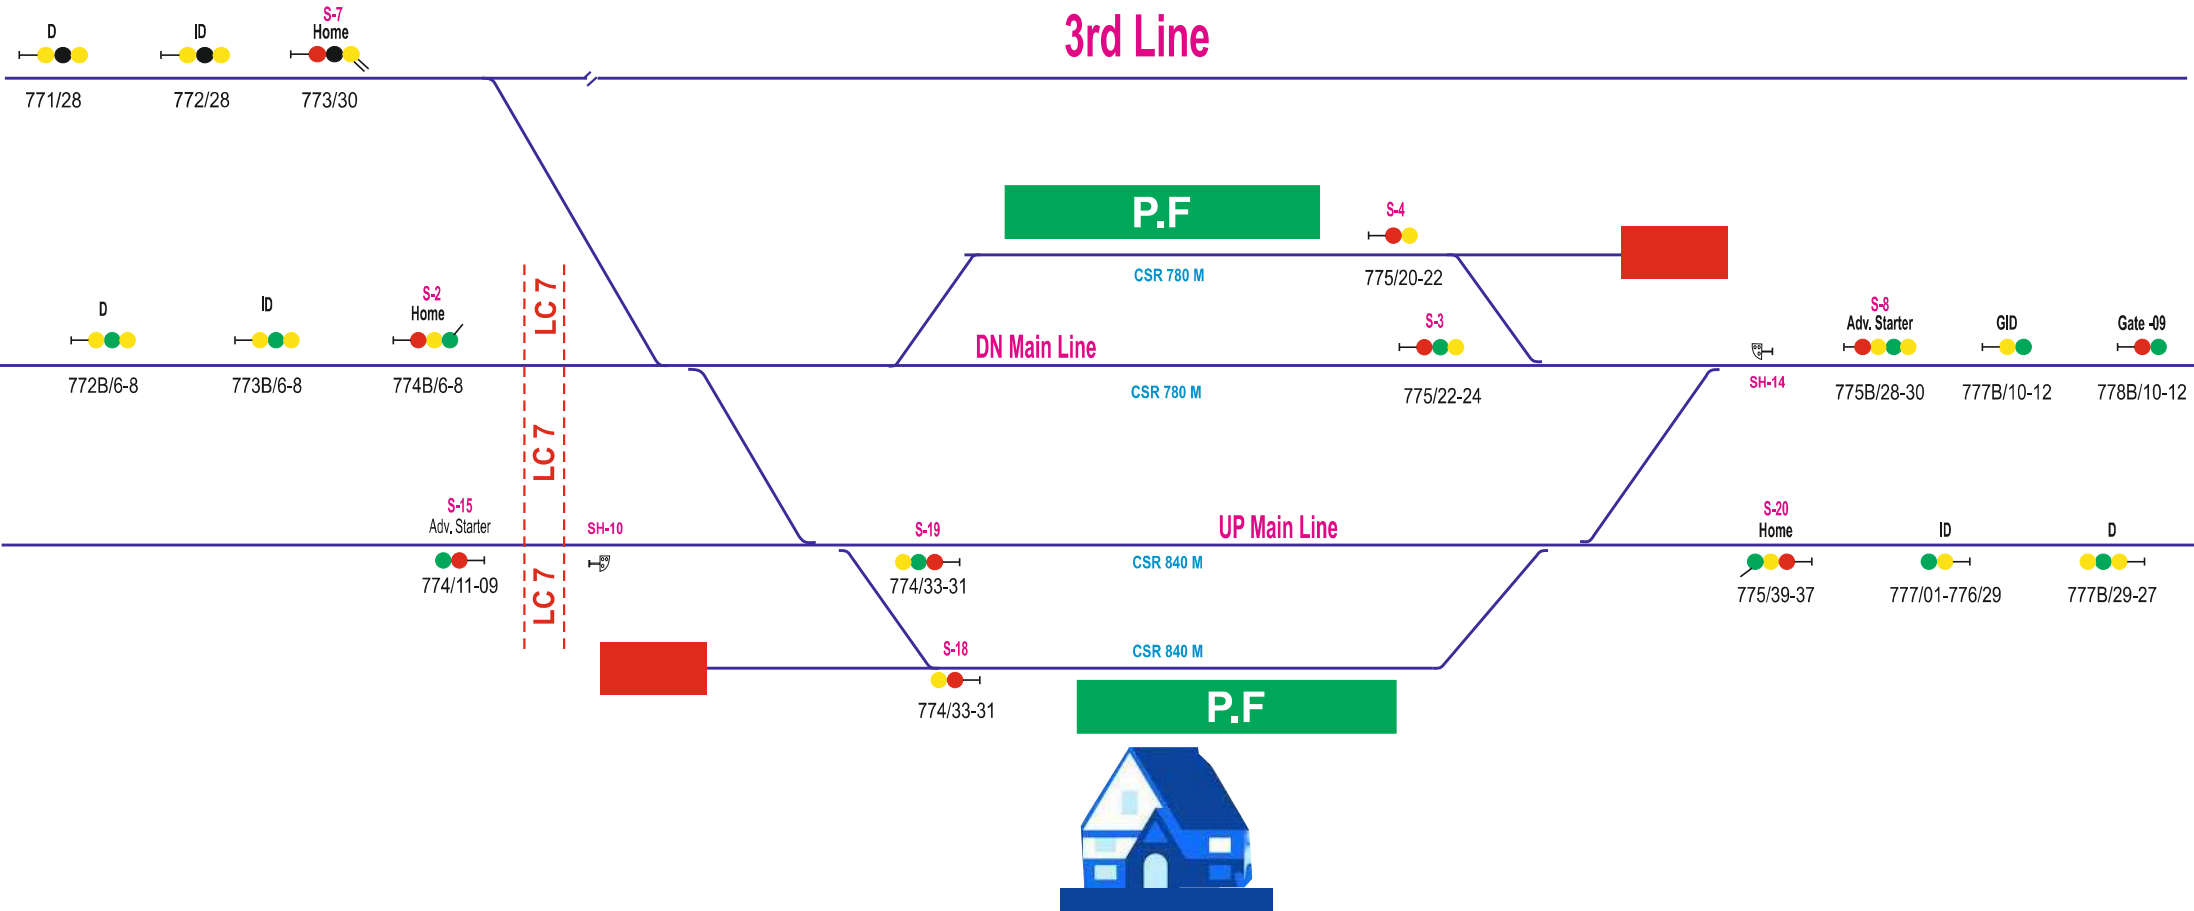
D

ID

S-7
Home

3rd Line

771/28

772/28

773/30

P.F

S-4

775/20-22

CSR 780 M

D

ID

S-2
Home

LC 7

S-3

S-8
Adv. Starter

GID

Gate -09

DN Main Line

772B/6-8

773B/6-8

774B/6-8

CSR 780 M

775/22-24

SH-14

775B/28-30

777B/10-12

778B/10-12

LC 7

S-15
Adv. Starter

SH-10

S-19

UP Main Line

S-20
Home

ID

D

774/11-09

774/33-31

CSR 840 M

775/39-37

777/01-776/29

777B/29-27

LC 7

S-18

CSR 840 M

774/33-31

P.F